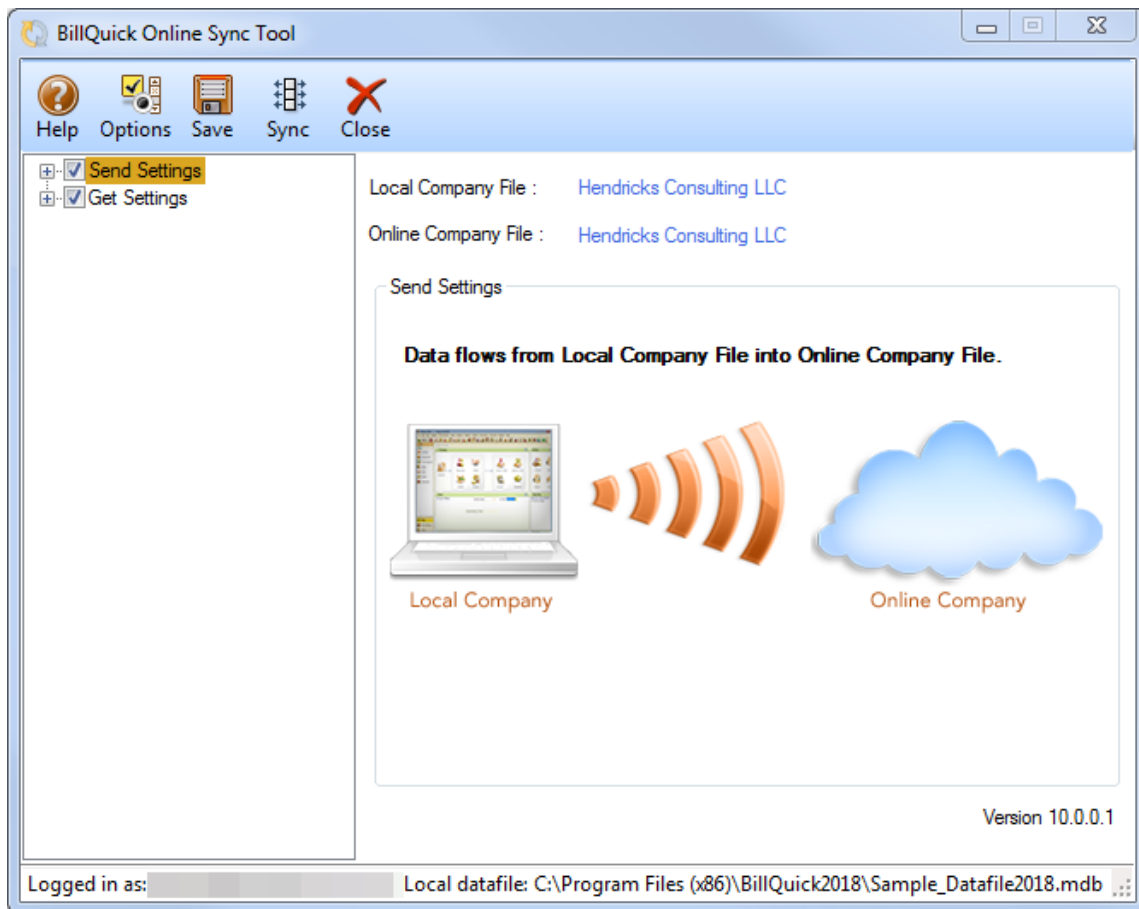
BillQuick Online Sync Tool

Help Options Save Sync Close

Send Settings
Get Settings

Local Company File : Hendricks Consulting LLC

Online Company File : Hendricks Consulting LLC

Send Settings

Data flows from Local Company File into Online Company File.

Local Company

Online Company

Version 10.0.0.1

Logged in as: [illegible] Local datafile: C:\Program Files (x86)\BillQuick2018\Sample_Datafile2018.mdb